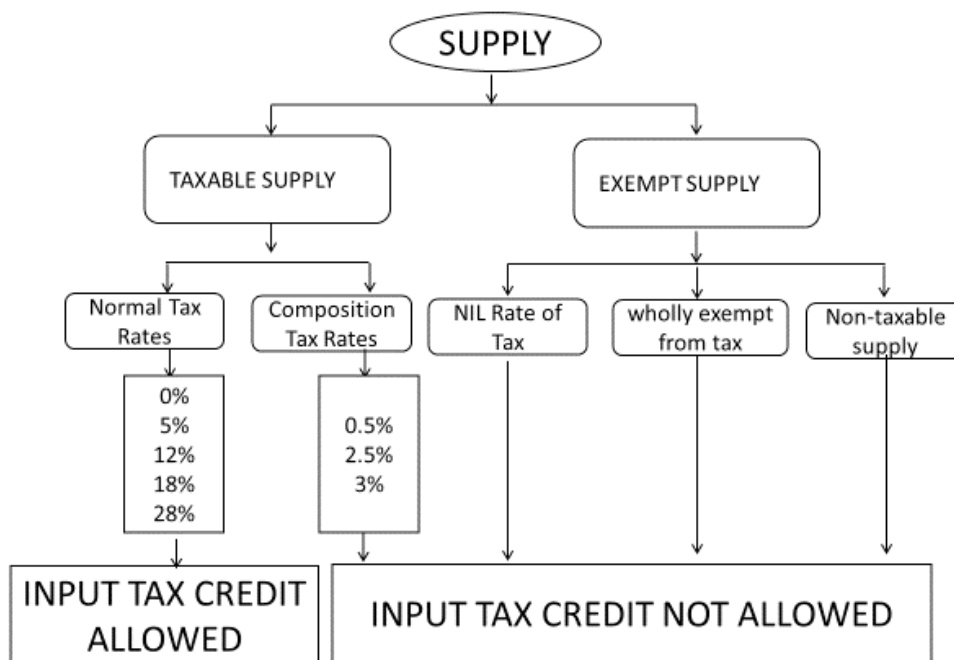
SUPPLY

TAXABLE SUPPLY

EXEMPT SUPPLY

Normal Tax Rates

Composition Tax Rates

NIL Rate of Tax

wholly exempt from tax

Non-taxable supply

0%
5%
12%
18%
28%

0.5%
2.5%
3%

INPUT TAX CREDIT ALLOWED

INPUT TAX CREDIT NOT ALLOWED